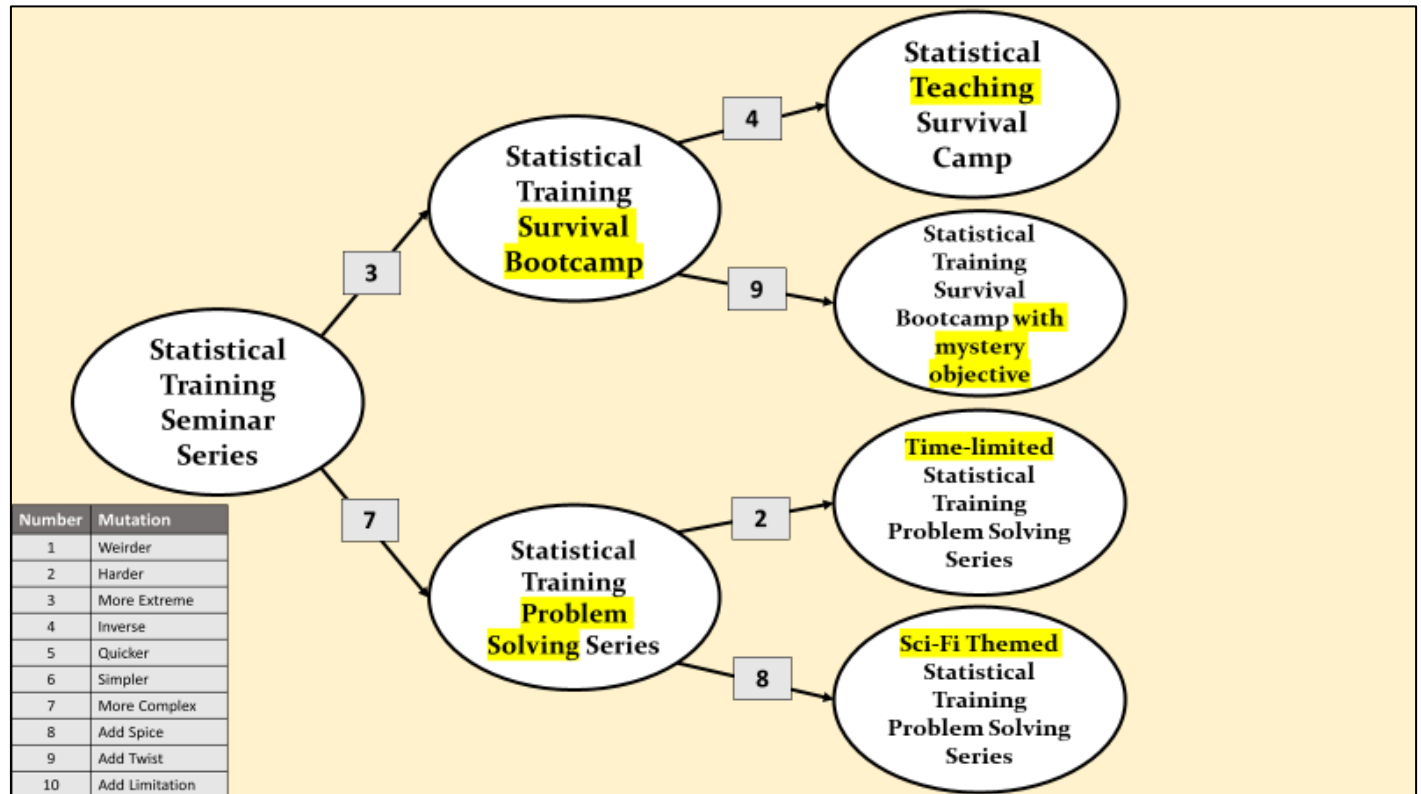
Statistical Training Seminar Series

3

Statistical Training Survival Bootcamp

4

Statistical Teaching Survival Camp

9

Statistical Training Survival Bootcamp with mystery objective

7

Statistical Training Problem Solving Series

2

Time-limited Statistical Training Problem Solving Series

8

Sci-Fi Themed Statistical Training Problem Solving Series

| Number | Mutation |
|---|---|
| 1 | Weirder |
| 2 | Harder |
| 3 | More Extreme |
| 4 | Inverse |
| 5 | Quicker |
| 6 | Simpler |
| 7 | More Complex |
| 8 | Add Spice |
| 9 | Add Twist |
| 10 | Add Limitation |